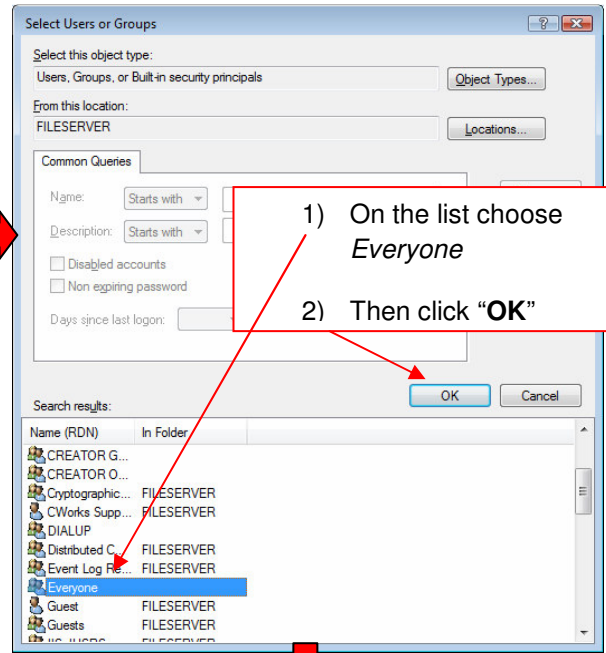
Select Users or Groups

Select this object type:
Users, Groups, or Built-in security principals
Object Types...
From this location:
FILESERVER
Locations...
Common Queries
Name: Starts with
Description: Starts with
Disabled accounts
Non expiring password
Days since last logon:

1) On the list choose *Everyone*

2) Then click “**OK**”

OK
Cancel
Search results:

| Name (RDN) | In Folder |
|---|---|
| CREATOR G... | |
| CREATOR O... | |
| Cryptographic... | FILESERVER |
| CWorks Supp... | FILESERVER |
| DIALUP | |
| Distributed C... | FILESERVER |
| Event Log Re... | FILESERVER |
| Everyone | |
| Guest | FILESERVER |
| Guests | FILESERVER |
| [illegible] | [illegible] |